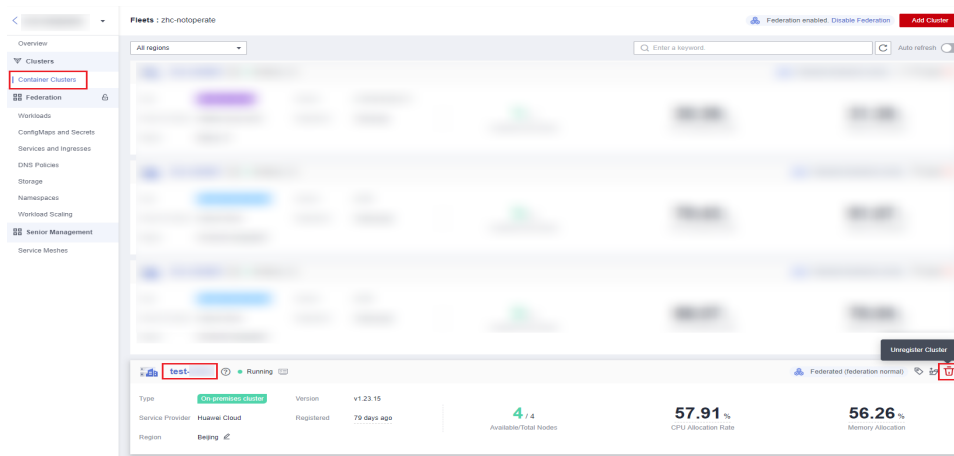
Overview

Clusters

Container Clusters

Federation

Workloads

ConfigMaps and Secrets

Services and Ingresses

DNS Policies

Storage

Namespaces

Workload Scaling

Senior Management

Service Meshes

Fleets : zhc-notoperate

Federation enabled. Disable Federation

Add Cluster

All regions

Enter a keyword.

Auto refresh

Unregister Cluster

test-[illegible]

Running

Federated (federation normal)

Type On-premises cluster

Version v1.23.15

Service Provider Huawei Cloud

Registered 79 days ago

Region Beijing

4 / 4
Available/Total Nodes

57.91 %
CPU Allocation Rate

56.26 %
Memory Allocation